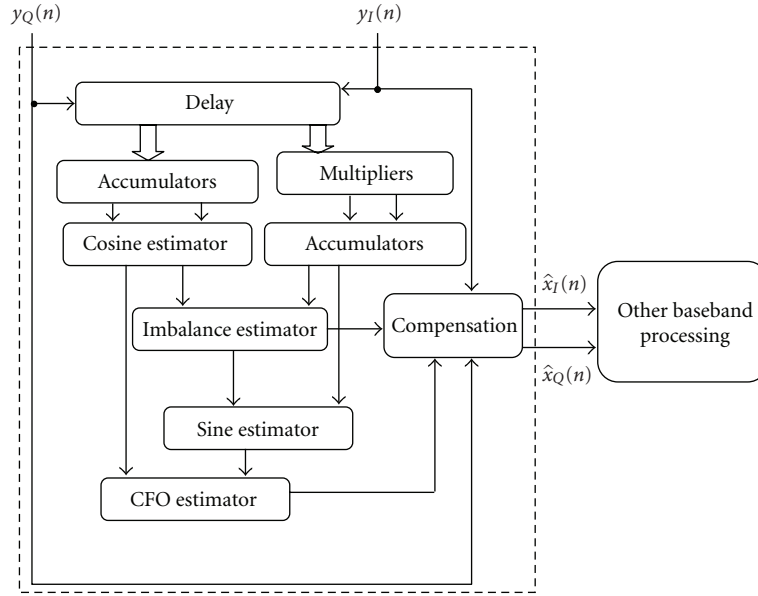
$y_Q(n)$

$y_I(n)$

Delay

Accumulators

Multipliers

Cosine estimator

Accumulators

$\hat{x}_I(n)$

Imbalance estimator

Compensation

Other baseband processing

$\hat{x}_Q(n)$

Sine estimator

CFO estimator